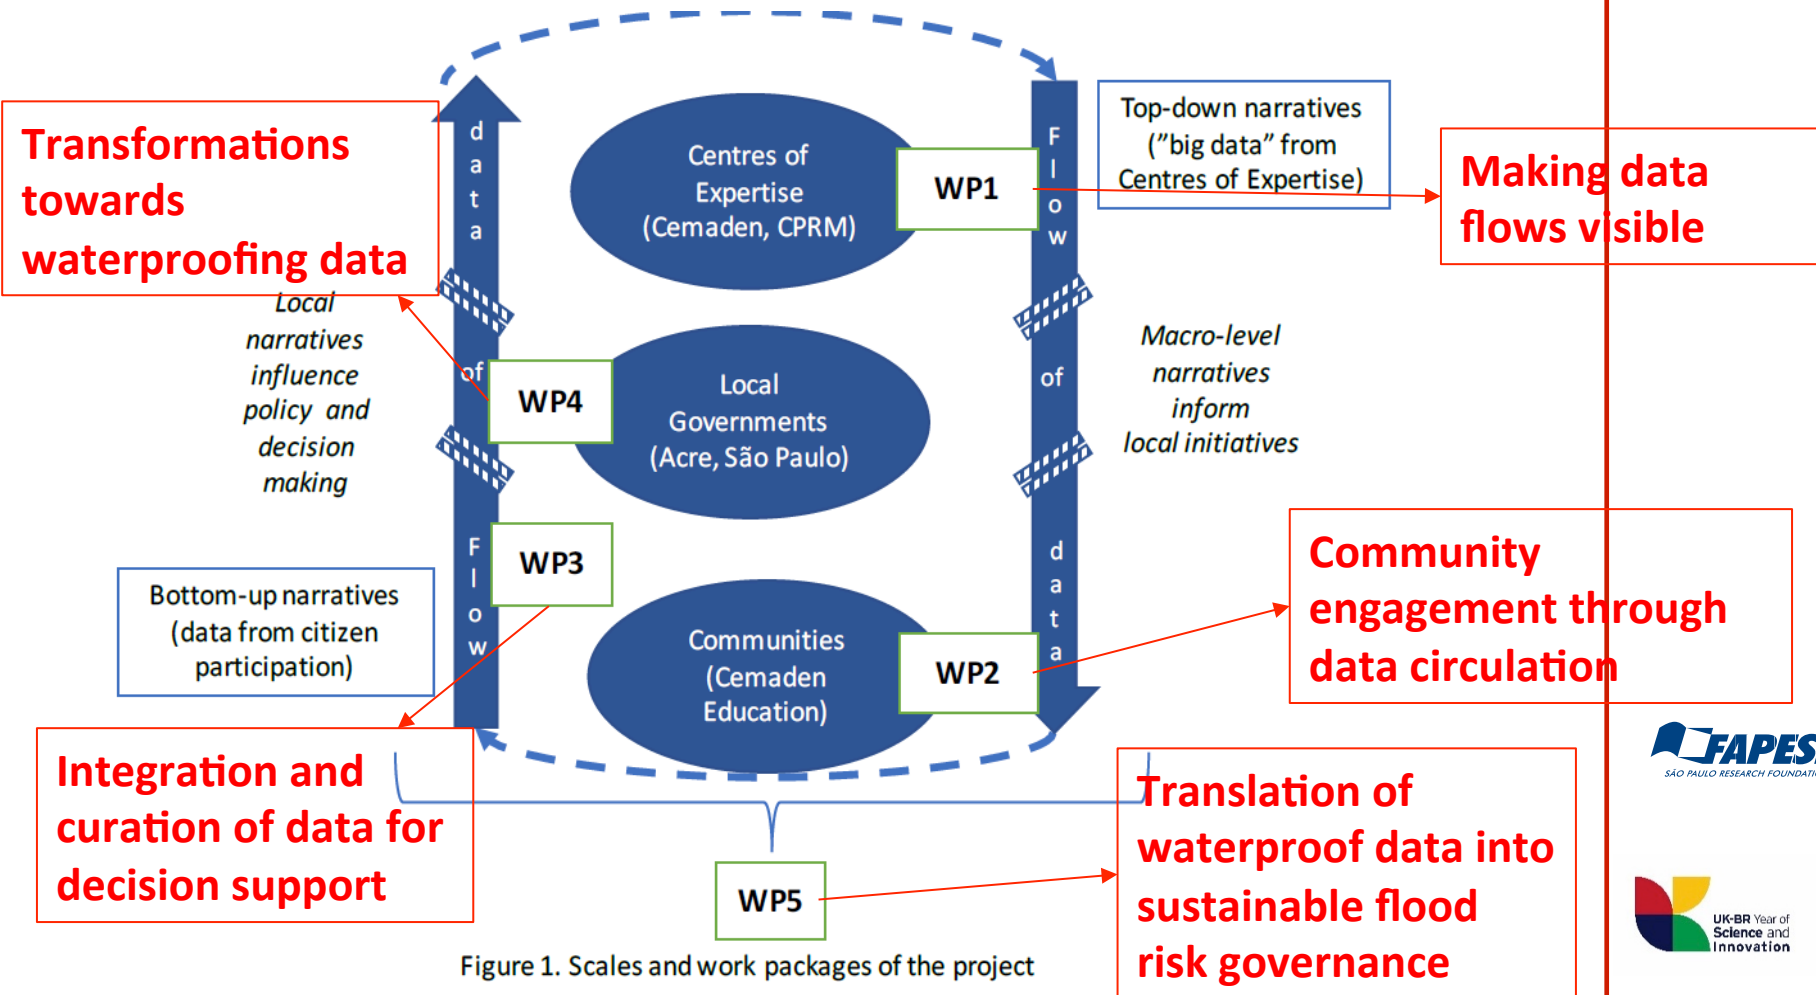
Transformations towards waterproofing data

d a t a

of

F l o w

Centres of Expertise (Cemaden, CPRM)

WP1

F l o w

of

d a t a

Top-down narratives ("big data" from Centres of Expertise)

Making data flows visible

Local narratives influence policy and decision making

WP4

Local Governments (Acre, São Paulo)

Macro-level narratives inform local initiatives

WP3

Community engagement through data circulation

Bottom-up narratives (data from citizen participation)

Communities (Cemaden Education)

WP2

Integration and curation of data for decision support

WP5

Translation of waterproof data into sustainable flood risk governance

Figure 1. Scales and work packages of the project

FAPES
SÃO PAULO RESEARCH FOUNDATI

UK-BR Year of Science and Innovation